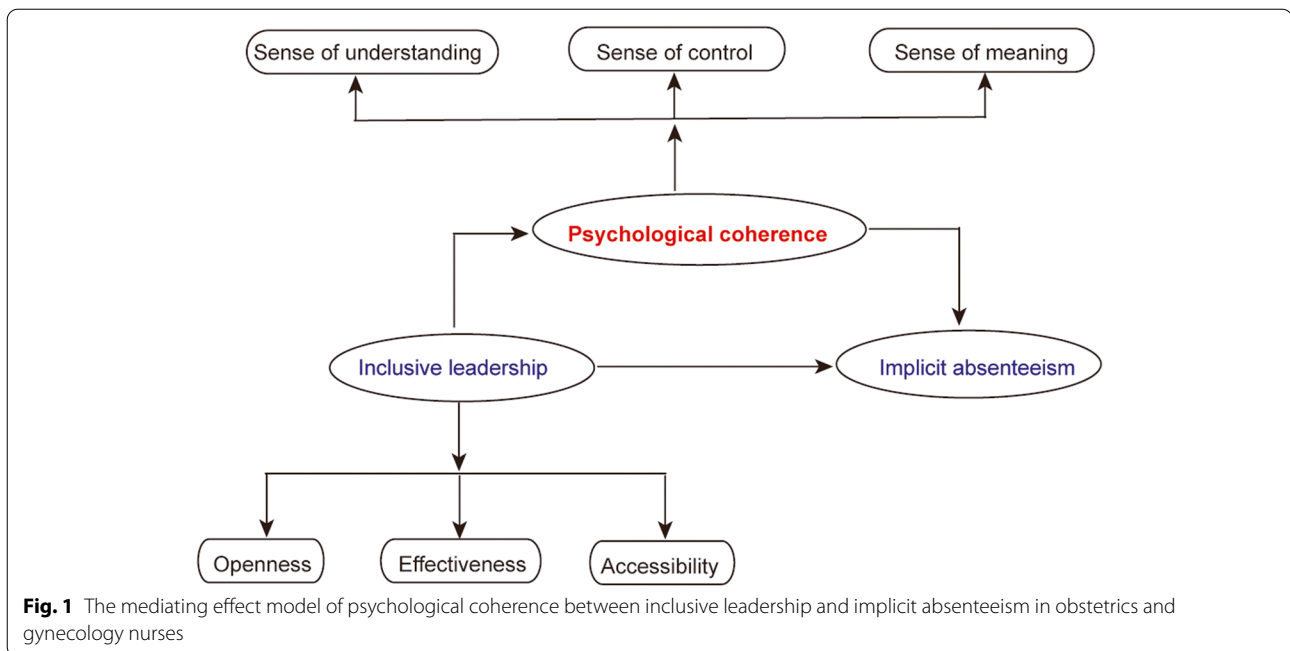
Sense of understanding

Sense of control

Sense of meaning

Psychological coherence

Inclusive leadership

Implicit absenteeism

Openness

Effectiveness

Accessibility

**Fig. 1** The mediating effect model of psychological coherence between inclusive leadership and implicit absenteeism in obstetrics and gynecology nurses